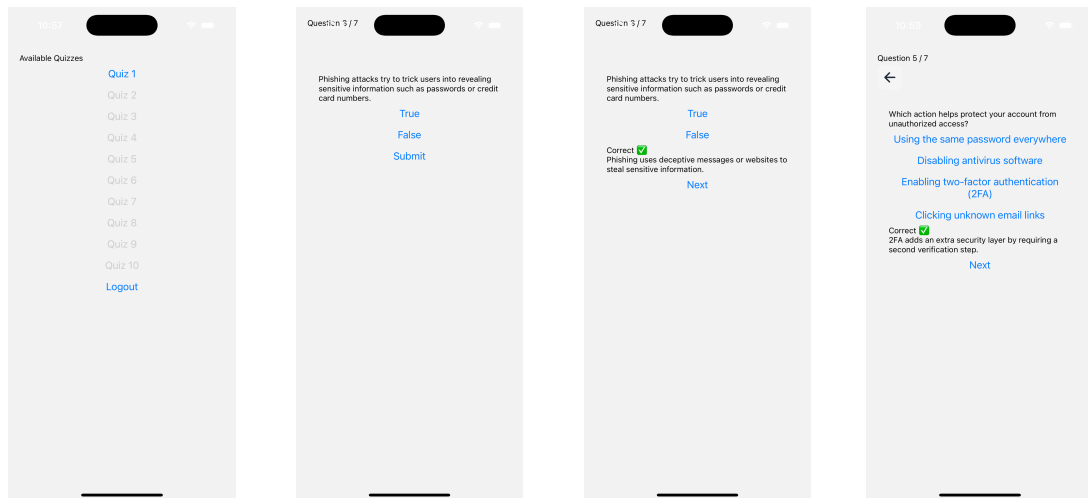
10:37

Available Quizzes

Quiz 1

Quiz 2

Quiz 3

Quiz 4

Quiz 5

Quiz 6

Quiz 7

Quiz 8

Quiz 9

Quiz 10

Logout

Question 3 / 7

Phishing attacks try to trick users into revealing sensitive information such as passwords or credit card numbers.

True

False

Submit

Question 3 / 7

Phishing attacks try to trick users into revealing sensitive information such as passwords or credit card numbers.

True

False

Correct ✅
Phishing uses deceptive messages or websites to steal sensitive information.

Next

10:39

Question 5 / 7

←

Which action helps protect your account from unauthorized access?

Using the same password everywhere

Disabling antivirus software

Enabling two-factor authentication (2FA)

Clicking unknown email links

Correct ✅
2FA adds an extra security layer by requiring a second verification step.

Next